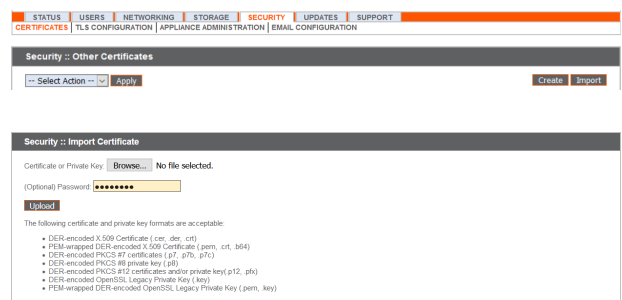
STATUS | USERS | NETWORKING | STORAGE | SECURITY | UPDATES | SUPPORT
CERTIFICATES | TLS CONFIGURATION | APPLIANCE ADMINISTRATION | EMAIL CONFIGURATION

Security :: Other Certificates

-- Select Action -- Apply

Create Import

Security :: Import Certificate

Certificate or Private Key: Browse... No file selected.

(Optional) Password: ••••••••

Upload

The following certificate and private key formats are acceptable:

- DER-encoded X.509 Certificate (.cer, .der, .crt)
- PEM-wrapped DER-encoded X.509 Certificate (.pem, .crt, .b64)
- DER-encoded PKCS #7 certificates (.p7, .p7b, .p7c)
- DER-encoded PKCS #8 private key (.p8)
- DER-encoded PKCS #12 certificates and/or private key(.p12, .pfx)
- DER-encoded OpenSSL Legacy Private Key (.key)
- PEM-wrapped DER-encoded OpenSSL Legacy Private Key (.pem, .key)